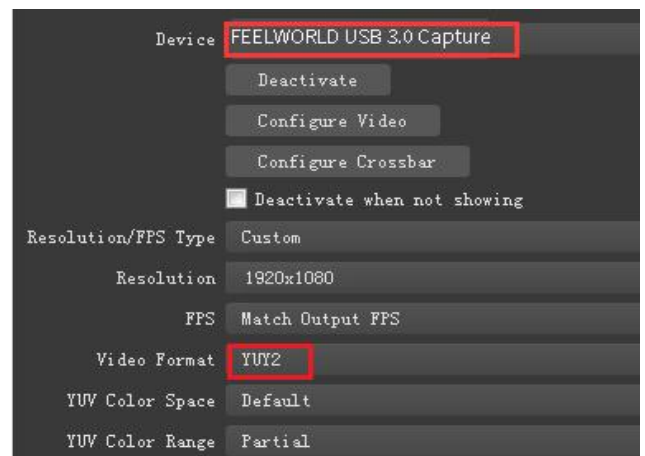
Device FEELWORLD USB 3.0 Capture

Deactivate

Configure Video

Configure Crossbar

Deactivate when not showing

Resolution/FPS Type Custom

Resolution 1920x1080

FPS Match Output FPS

Video Format YUY2

YUV Color Space Default

YUV Color Range Partial